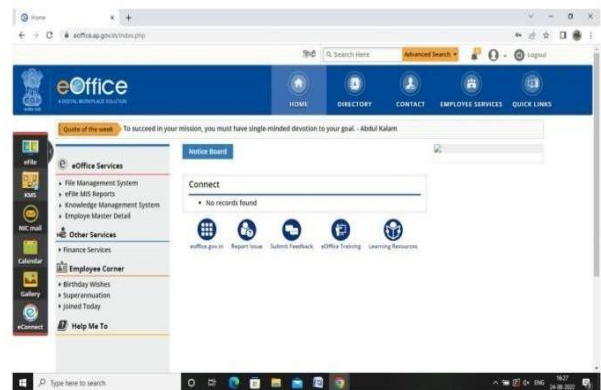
Home
eoffice.ap.gov.in/index.php
Search Here
Advanced Search
Logout
eOffice
A DIGITAL WORKPLACE SOLUTION
HOME
DIRECTORY
CONTACT
EMPLOYEE SERVICES
QUICK LINKS
Quote of the week
To succeed in your mission, you must have single-minded devotion to your goal. - Abdul Kalam
eFile
KMS
NIC mail
Calendar
Gallery
eConnect
eOffice Services
▸ File Management System
▸ eFile MIS Reports
▸ Knowledge Management System
▸ Employe Master Detail
Other Services
▸ Finance Services
Employee Corner
▸ Birthday Wishes
▸ Superannuation
▸ Joined Today
Help Me To
Notice Board
Connect
• No records found
eoffice.gov.in
Report Issue
Submit Feedback
eOffice Training
Learning Resources
Type here to search
ENG
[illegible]